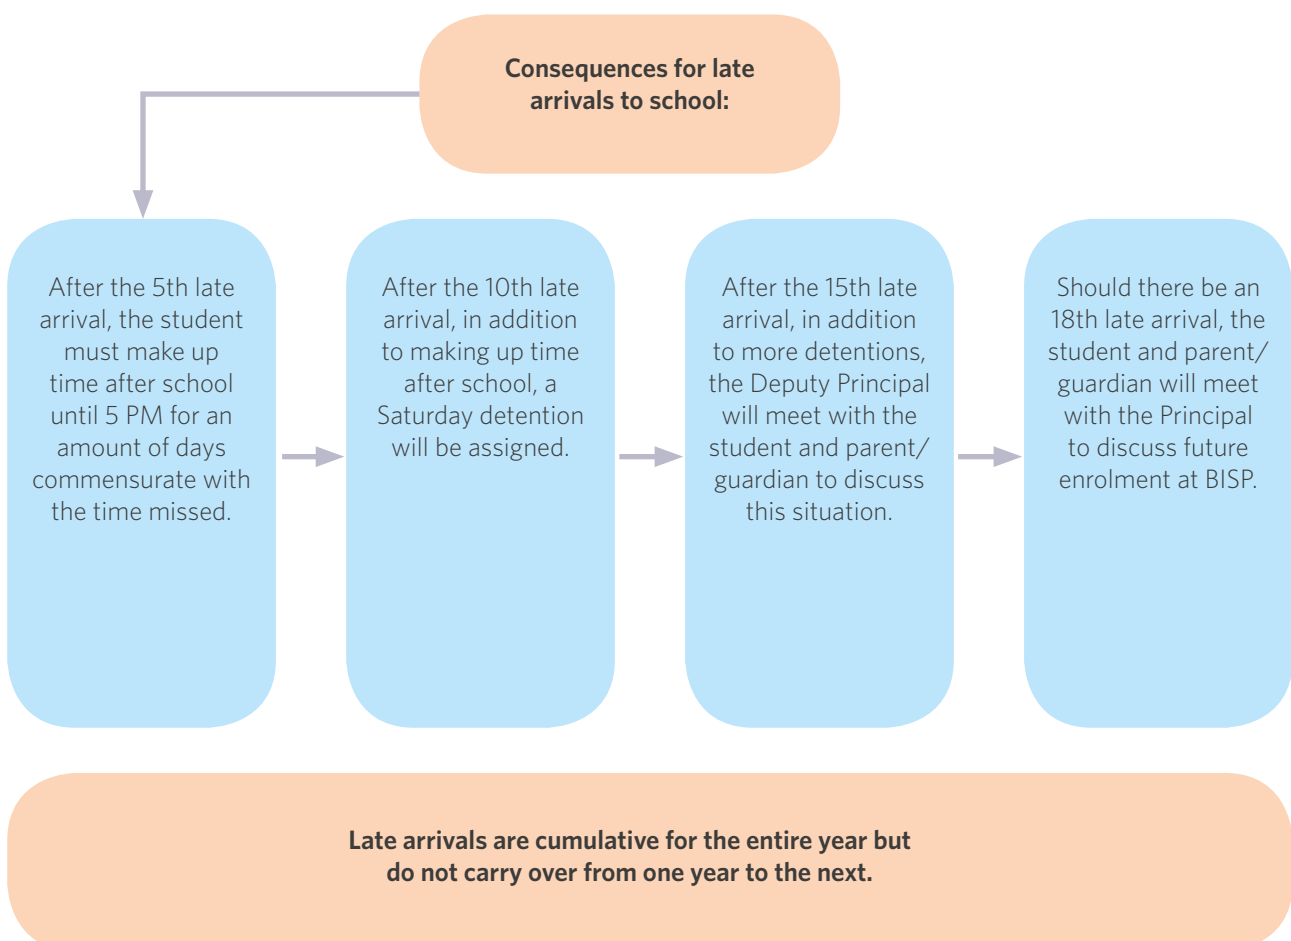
**Consequences for late arrivals to school:**

After the 5th late arrival, the student must make up time after school until 5 PM for an amount of days commensurate with the time missed.

After the 10th late arrival, in addition to making up time after school, a Saturday detention will be assigned.

After the 15th late arrival, in addition to more detentions, the Deputy Principal will meet with the student and parent/guardian to discuss this situation.

Should there be an 18th late arrival, the student and parent/guardian will meet with the Principal to discuss future enrolment at BISP.

**Late arrivals are cumulative for the entire year but do not carry over from one year to the next.**